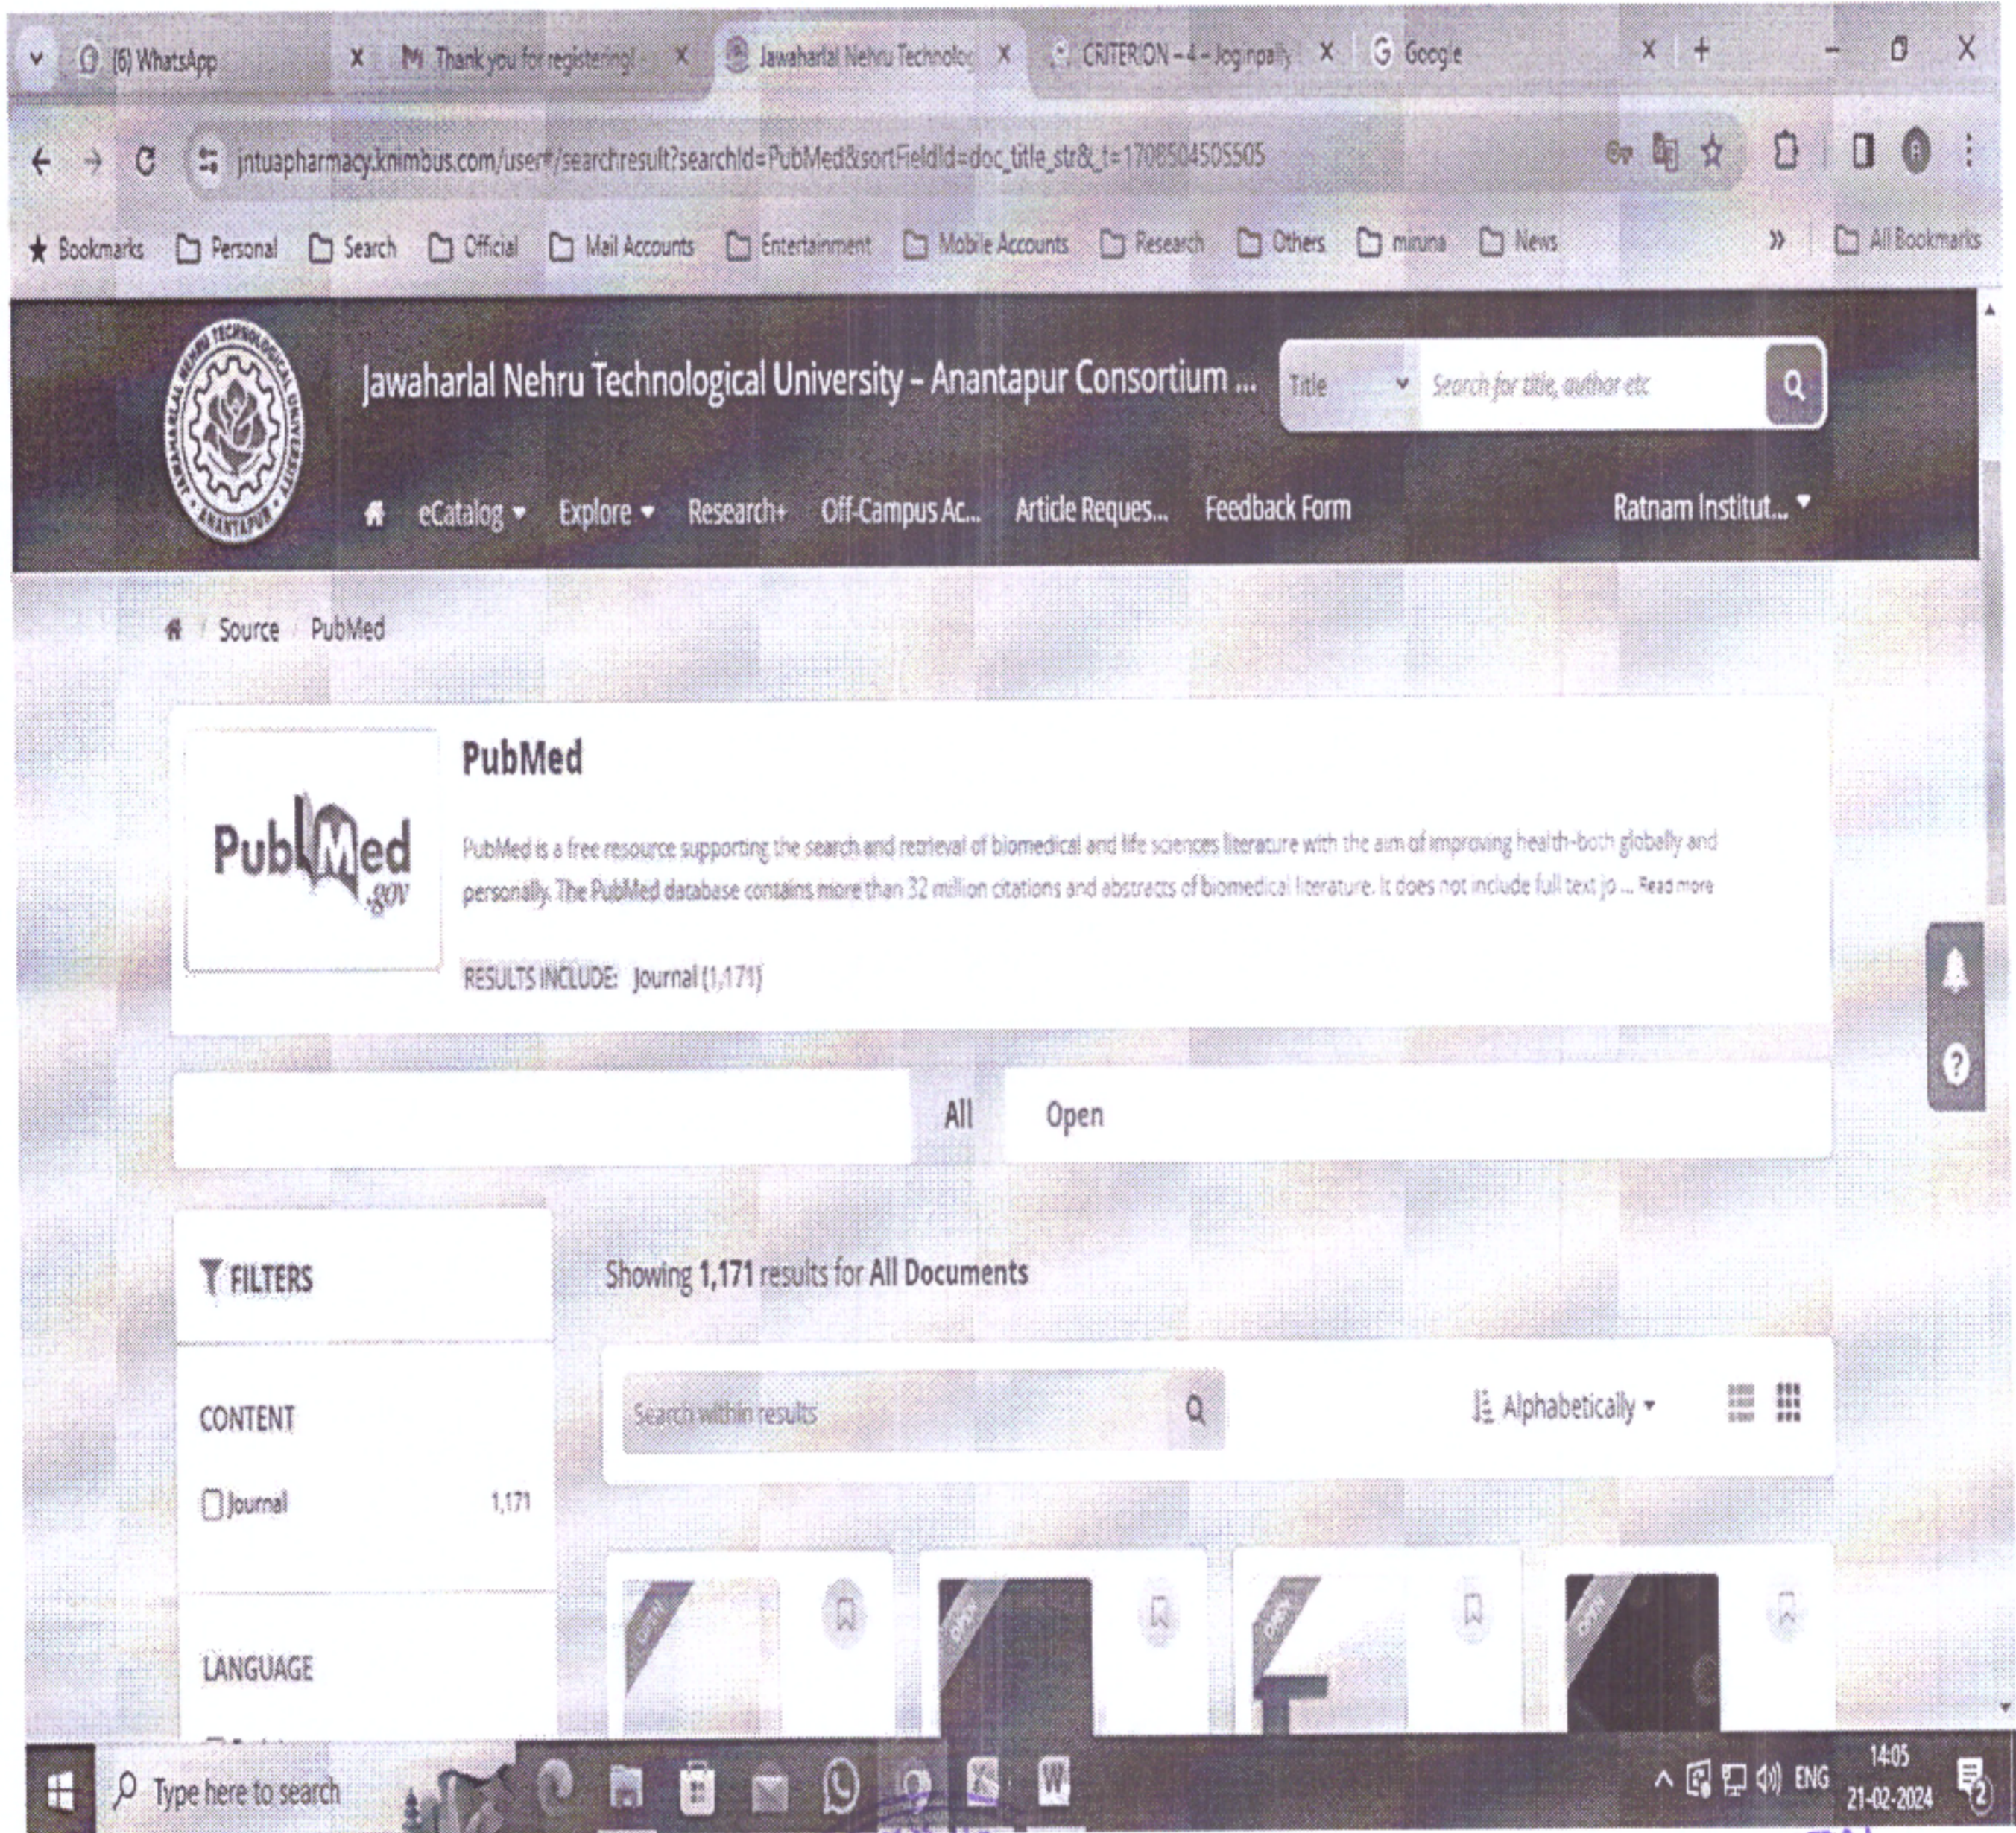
(6) WhatsApp
Thank you for registering! -
Jawaharlal Nehru Technolog
CRITERION – 4 – Joginpally
Google

jntuapharmacy.knimbus.com/user#/searchresult?searchId=PubMed&sortFieldId=doc_title_str&_t=1708504505505

Bookmarks Personal Search Official Mail Accounts Entertainment Mobile Accounts Research Others miruna News » All Bookmarks

Jawaharlal Nehru Technological University - Anantapur Consortium ...
Title
Search for title, author etc

eCatalog Explore Research+ Off-Campus Ac... Article Reques... Feedback Form Ratnam Institut...

Source / PubMed

PubMed
.gov

PubMed

PubMed is a free resource supporting the search and retrieval of biomedical and life sciences literature with the aim of improving health-both globally and personally. The PubMed database contains more than 32 million citations and abstracts of biomedical literature. It does not include full text jo ... Read more

RESULTS INCLUDE: Journal (1,171)

All Open

FILTERS

CONTENT

Journal 1,171

LANGUAGE

Showing 1,171 results for All Documents

Search within results

Alphabetically

OPEN
OPEN
OPEN
OPEN

Type here to search

ENG 14:05 21-02-2024